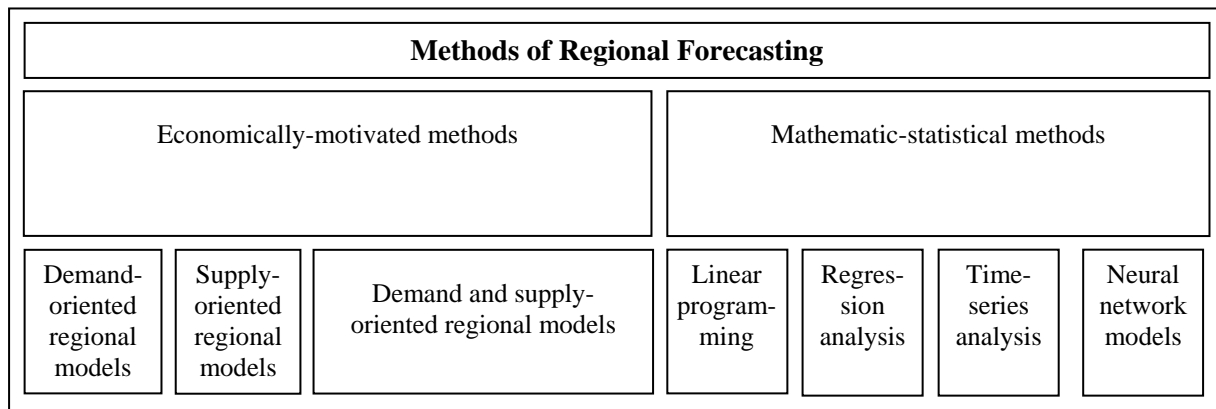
Methods of Regional Forecasting

Economically-motivated methods

Mathematic-statistical methods

Demand-oriented regional models

Supply-oriented regional models

Demand and supply-oriented regional models

Linear programming

Regression analysis

Time-series analysis

Neural network models